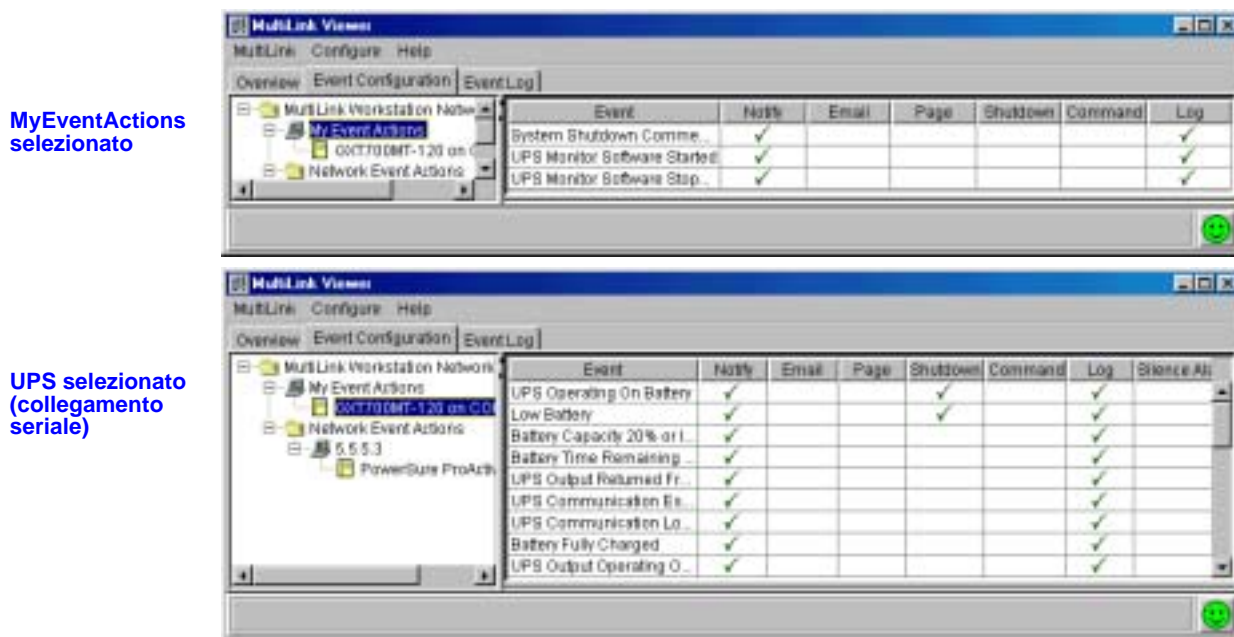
MyEventActions selezionato

MultiLink Viewer
MultiLink Configure Help
Overview Event Configuration Event Log

MultiLink Workstation Netw
My Event Actions
OXT700MT-120 on C
Network Event Actions

| Event | Notify | Email | Page | Shutdown | Command | Log |
|---|---|---|---|---|---|---|
| System Shutdown Comme... | ✓ | | | | | ✓ |
| UPS Monitor Software Started | ✓ | | | | | ✓ |
| UPS Monitor Software Stop... | ✓ | | | | | ✓ |

UPS selezionato (collegamento seriale)

MultiLink Viewer
MultiLink Configure Help
Overview Event Configuration Event Log

MultiLink Workstation Network
My Event Actions
OXT700MT-120 on COI
Network Event Actions
5.5.5.3
PowerSure ProActiv

| Event | Notify | Email | Page | Shutdown | Command | Log | Silence Al |
|---|---|---|---|---|---|---|---|
| UPS Operating On Battery | ✓ | | | ✓ | | ✓ | |
| Low Battery | ✓ | | | ✓ | | ✓ | |
| Battery Capacity 20% or l... | ✓ | | | | | ✓ | |
| Battery Time Remaining ... | ✓ | | | | | ✓ | |
| UPS Output Returned Fr... | ✓ | | | | | ✓ | |
| UPS Communication Es... | ✓ | | | | | ✓ | |
| UPS Communication Lo... | ✓ | | | | | ✓ | |
| Battery Fully Charged | ✓ | | | | | ✓ | |
| UPS Output Operating O... | ✓ | | | | | ✓ | |